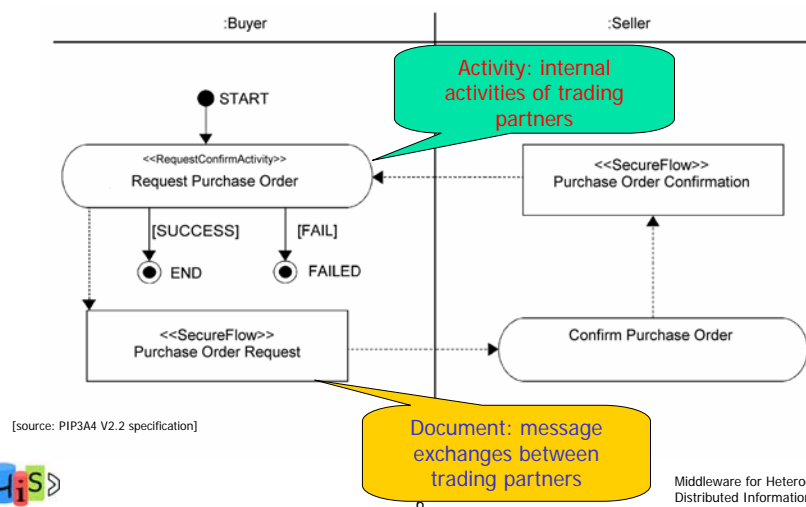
:Buyer

:Seller

Activity: internal activities of trading partners

START

<<RequestConfirmActivity>>
Request Purchase Order

<<SecureFlow>>
Purchase Order Confirmation

[SUCCESS]

[FAIL]

END

FAILED

<<SecureFlow>>
Purchase Order Request

Confirm Purchase Order

[source: PIP3A4 V2.2 specification]

Document: message exchanges between trading partners

HiS

Middleware for Hetero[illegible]
Distributed Informatio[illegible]